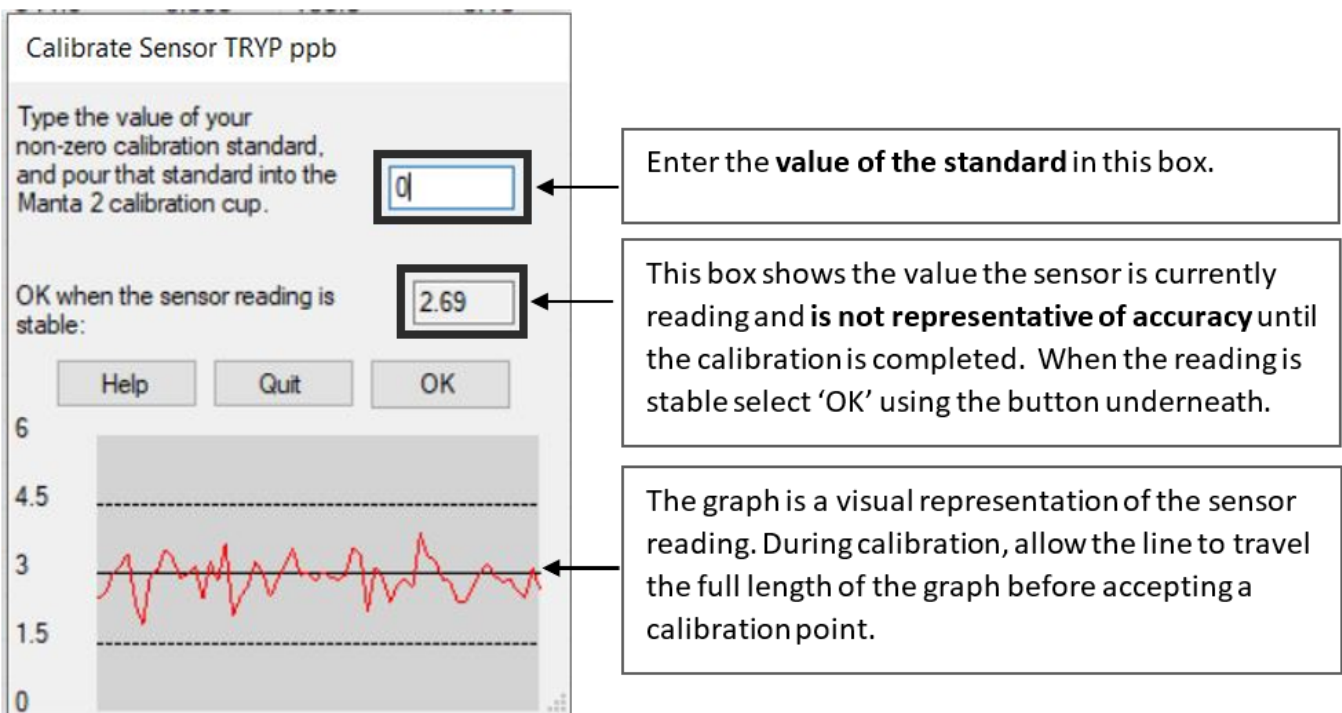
Calibrate Sensor TRYP ppb

Type the value of your non-zero calibration standard, and pour that standard into the Manta 2 calibration cup.

0

OK when the sensor reading is stable:

2.69

Help Quit OK

6
4.5
3
1.5
0

Enter the **value of the standard** in this box.

This box shows the value the sensor is currently reading and **is not representative of accuracy** until the calibration is completed. When the reading is stable select 'OK' using the button underneath.

The graph is a visual representation of the sensor reading. During calibration, allow the line to travel the full length of the graph before accepting a calibration point.